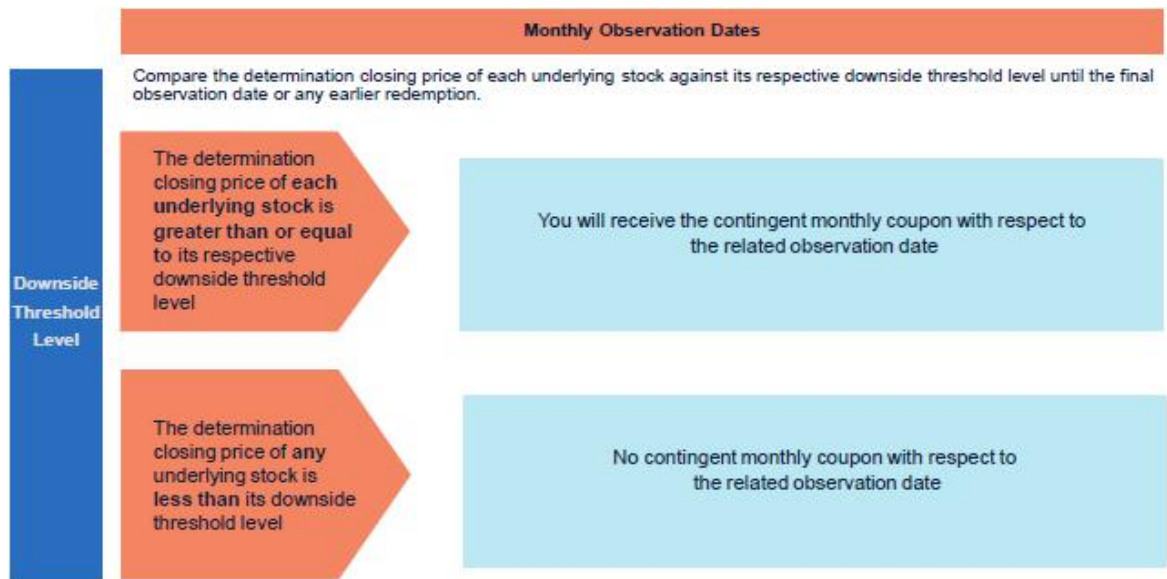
Monthly Observation Dates

Compare the determination closing price of each underlying stock against its respective downside threshold level until the final observation date or any earlier redemption.

Downside Threshold Level

The determination closing price of each underlying stock is greater than or equal to its respective downside threshold level

You will receive the contingent monthly coupon with respect to the related observation date

The determination closing price of any underlying stock is less than its downside threshold level

No contingent monthly coupon with respect to the related observation date